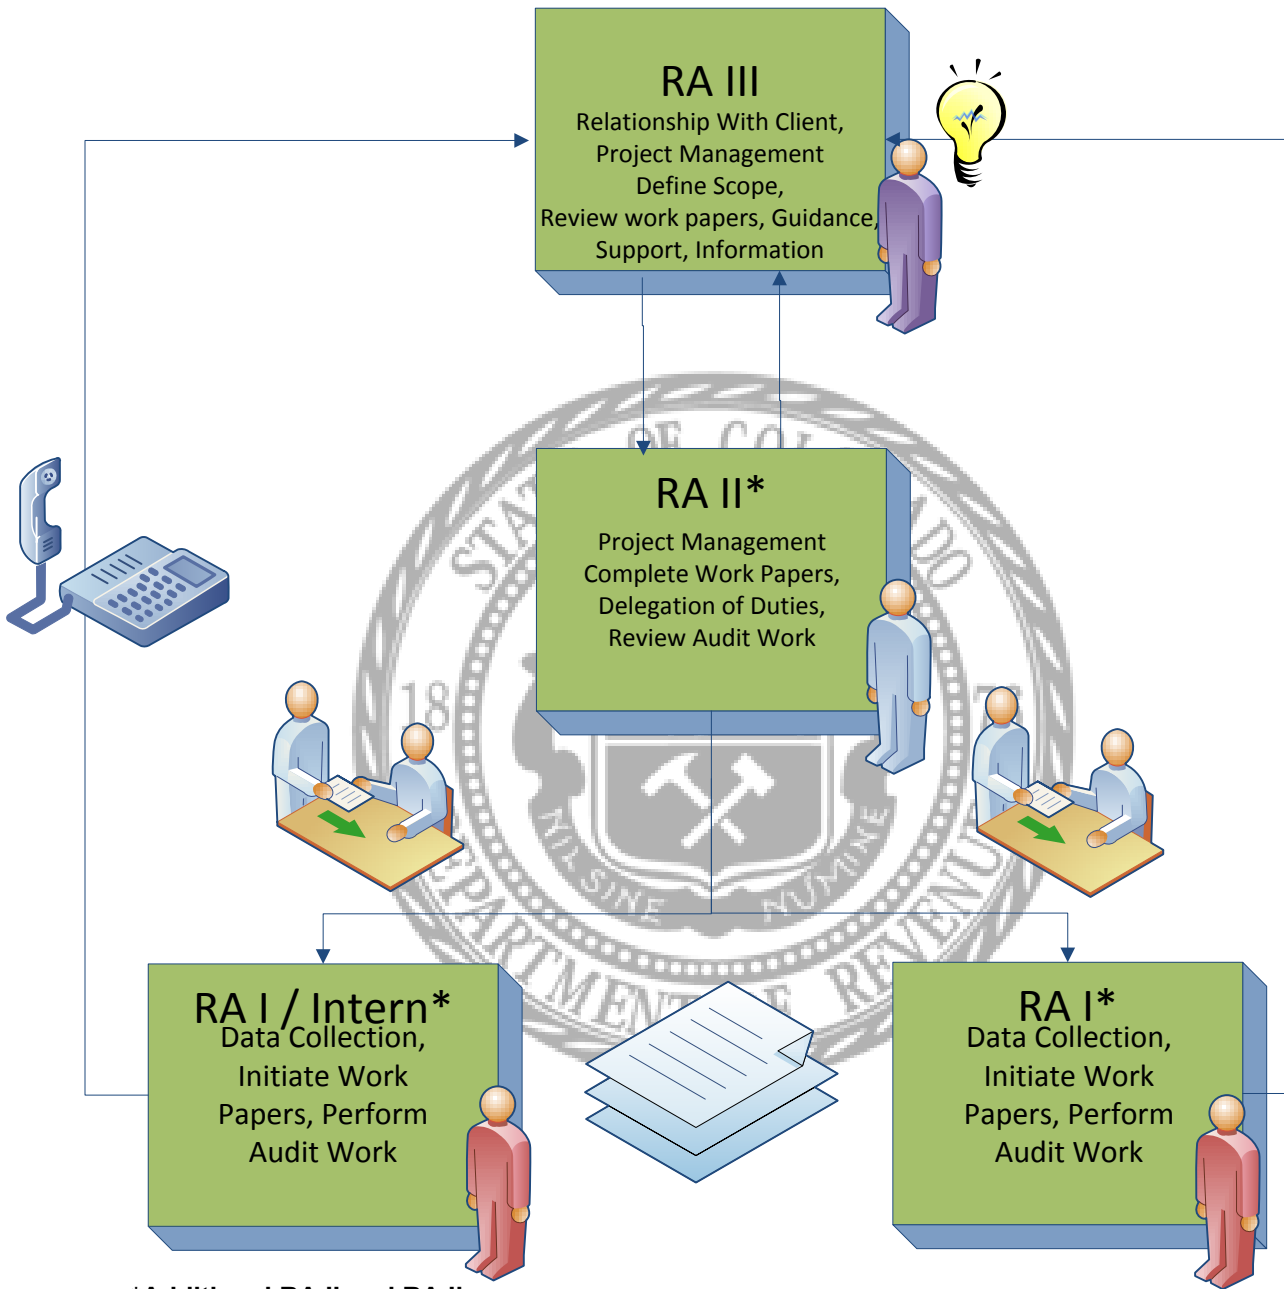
RA III
Relationship With Client, Project Management Define Scope, Review work papers, Guidance, Support, Information

RA II*
Project Management Complete Work Papers, Delegation of Duties, Review Audit Work

STATE OF COLORADO
18 76
NIL SINE NUMINE
DEPARTMENT OF REVENUE

RA I / Intern*
Data Collection, Initiate Work Papers, Perform Audit Work

RA I*
Data Collection, Initiate Work Papers, Perform Audit Work

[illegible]